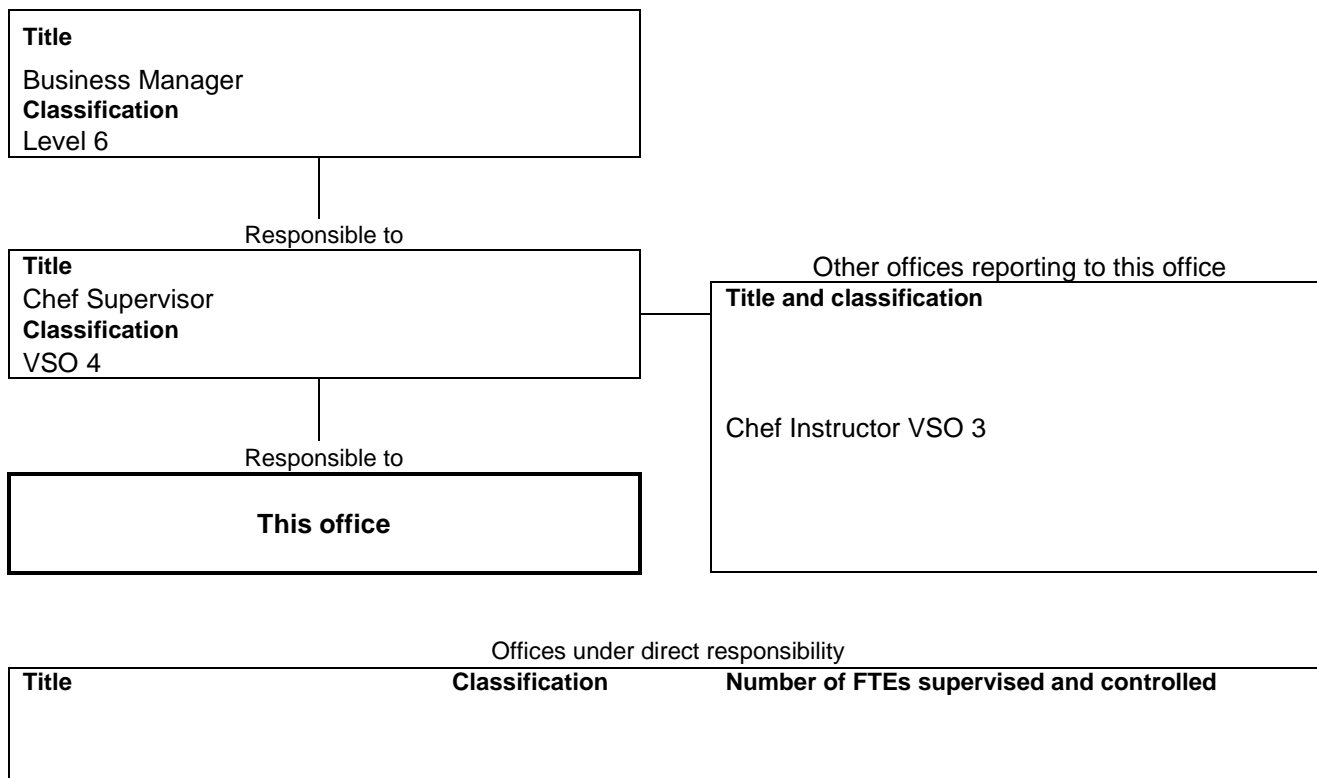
**Title**
Business Manager
**Classification**
Level 6

Responsible to

**Title**
Chef Supervisor
**Classification**
VSO 4

Other offices reporting to this office

**Title and classification**

Chef Instructor VSO 3

Responsible to

**This office**

Offices under direct responsibility

| **Title** | **Classification** | **Number of FTEs supervised and controlled** |
|---|---|---|
| | | |